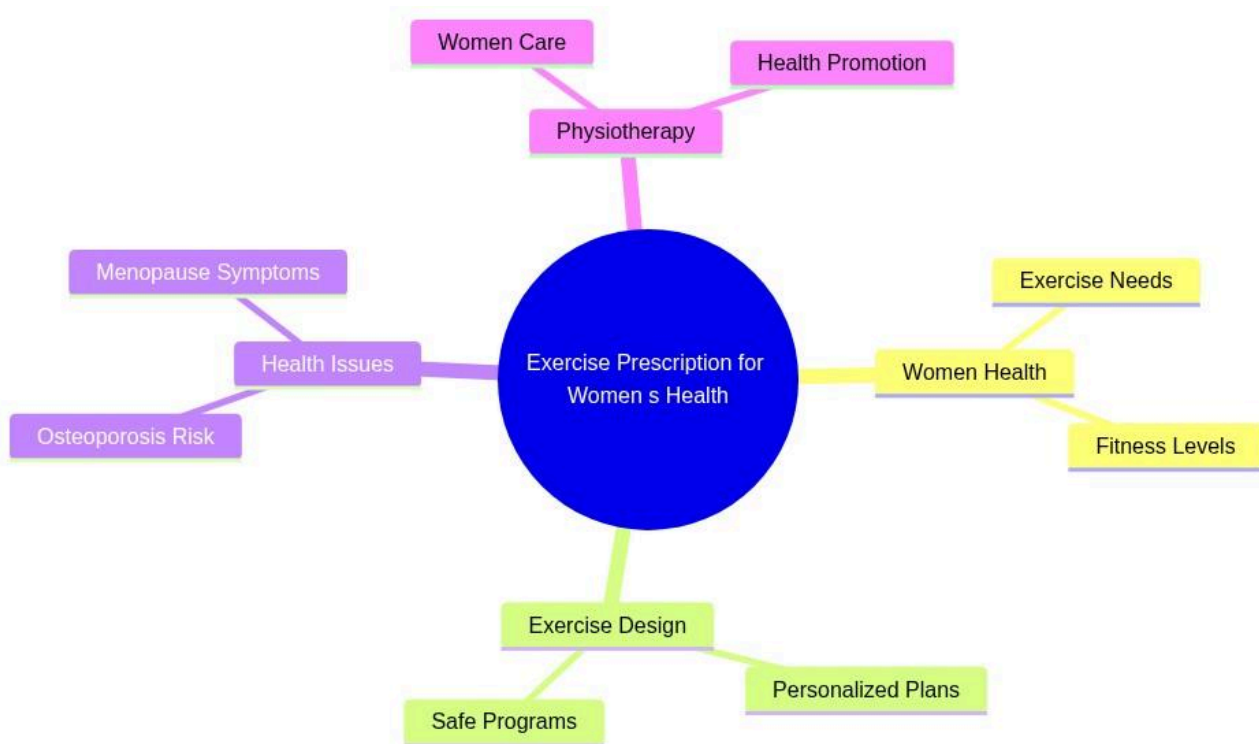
Women Care

Health Promotion

Physiotherapy

Menopause Symptoms

Health Issues

Osteoporosis Risk

Exercise Prescription for Women s Health

Exercise Needs

Women Health

Fitness Levels

Exercise Design

Personalized Plans

Safe Programs